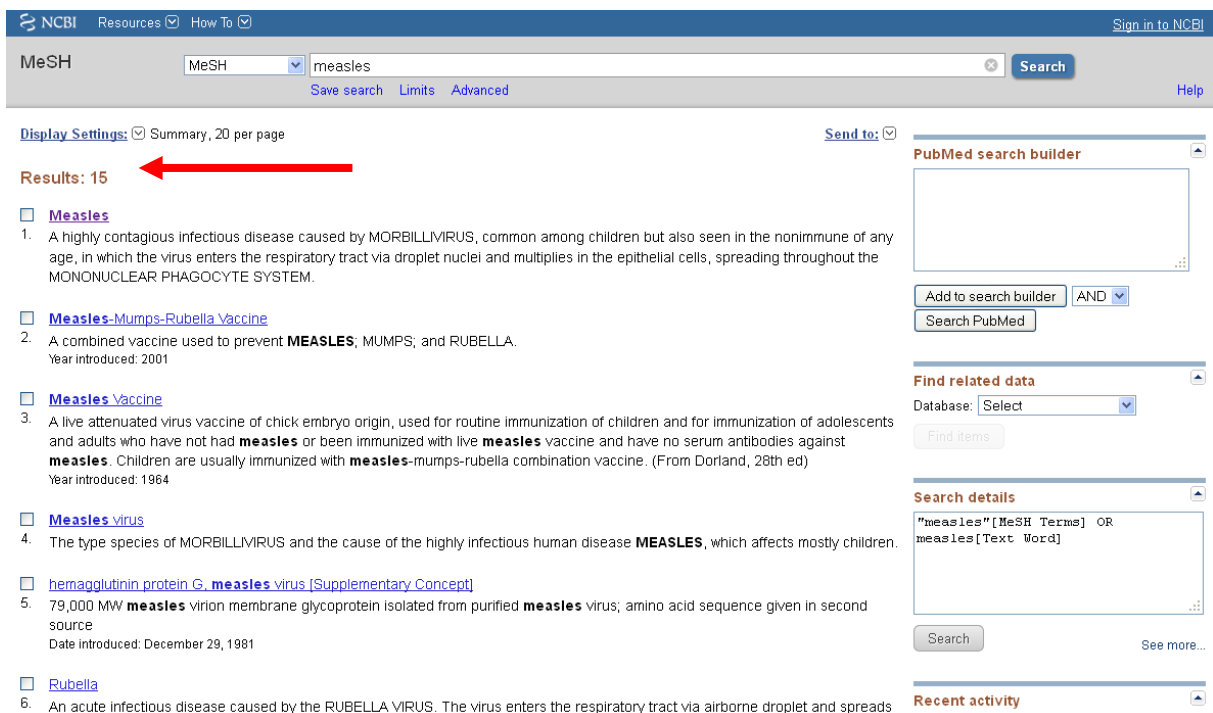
NCBI Resources How To Sign in to NCBI

MeSH MeSH measles Search
Save search Limits Advanced Help

Display Settings: Summary, 20 per page Send to:

Results: 15

Measles
1. A highly contagious infectious disease caused by MORBILLIVIRUS, common among children but also seen in the nonimmune of any age, in which the virus enters the respiratory tract via droplet nuclei and multiplies in the epithelial cells, spreading throughout the MONONUCLEAR PHAGOCYTE SYSTEM.

Measles-Mumps-Rubella Vaccine
2. A combined vaccine used to prevent MEASLES; MUMPS; and RUBELLA.
Year introduced: 2001

Measles Vaccine
3. A live attenuated virus vaccine of chick embryo origin, used for routine immunization of children and for immunization of adolescents and adults who have not had measles or been immunized with live measles vaccine and have no serum antibodies against measles. Children are usually immunized with measles-mumps-rubella combination vaccine. (From Dorland, 28th ed)
Year introduced: 1964

Measles virus
4. The type species of MORBILLIVIRUS and the cause of the highly infectious human disease MEASLES, which affects mostly children.

hemagglutinin protein G, measles virus [Supplementary Concept]
5. 79,000 MW measles virion membrane glycoprotein isolated from purified measles virus; amino acid sequence given in second source
Date introduced: December 29, 1981

Rubella
6. An acute infectious disease caused by the RUBELLA VIRUS. The virus enters the respiratory tract via airborne droplet and spreads

PubMed search builder

Add to search builder AND
Search PubMed

Find related data
Database: Select
Find items

Search details
"measles"[MeSH Terms] OR measles[Text Word]

Search See more...

Recent activity